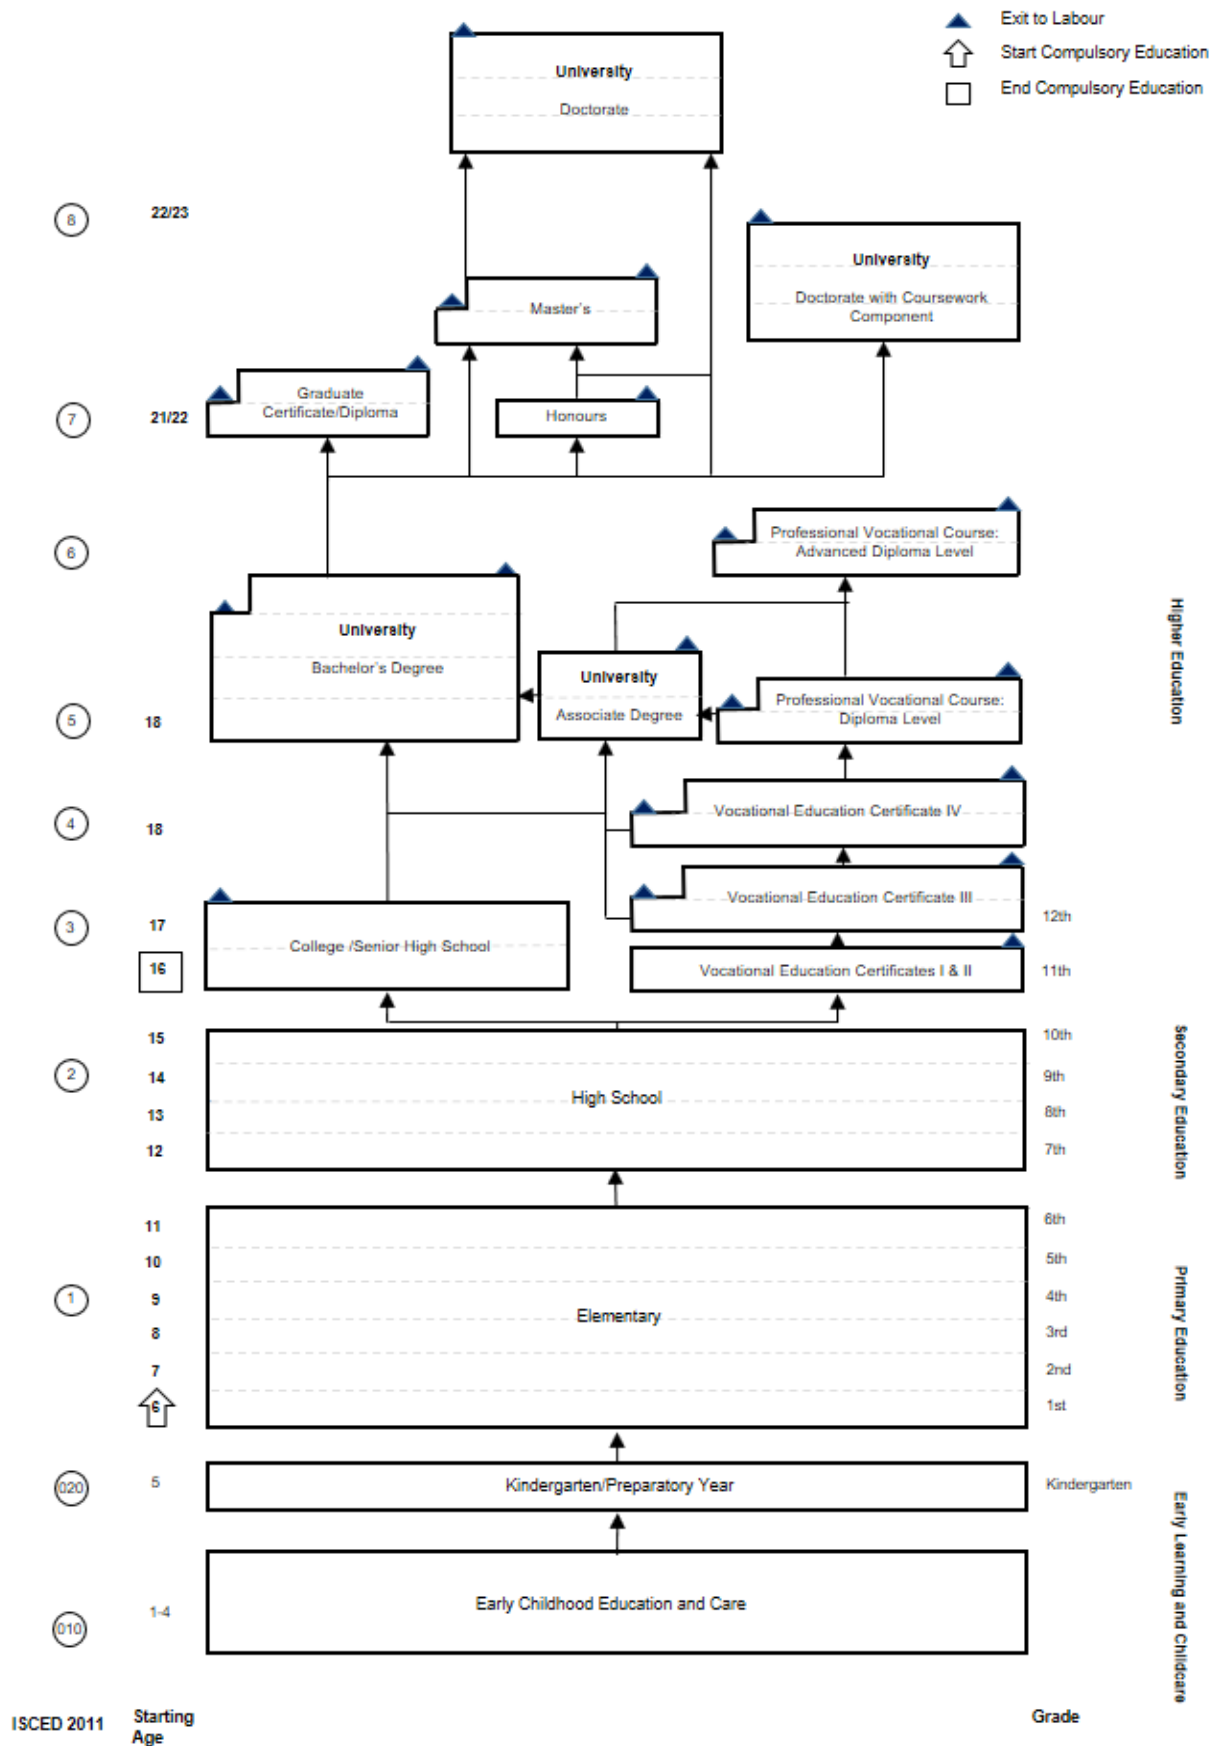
Exit to Labour
Start Compulsory Education
End Compulsory Education

University
Doctorate

8 22/23

University
Doctorate with Coursework Component

Master's

Graduate Certificate/Diploma

Honours

7 21/22

6

Professional Vocational Course: Advanced Diploma Level

University
Bachelor's Degree

University
Associate Degree

Professional Vocational Course: Diploma Level

5 18

4 18

Vocational Education Certificate IV

Vocational Education Certificate III

3 17

16

College /Senior High School

Vocational Education Certificates I & II

12th
11th

2 15 14 13 12

High School

10th
9th
8th
7th

1 11 10 9 8 7 6

Elementary

6th
5th
4th
3rd
2nd
1st

020 5

Kindergarten/Preparatory Year

Kindergarten

010 1-4

Early Childhood Education and Care

Higher Education
Secondary Education
Primary Education
Early Learning and Childcare

ISCED 2011
Starting Age
Grade